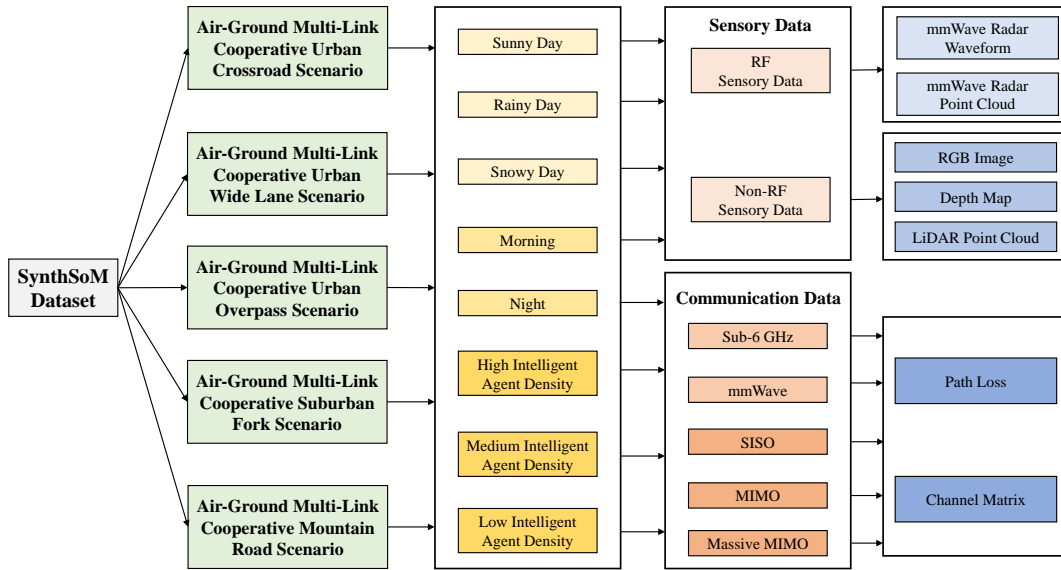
SynthSoM Dataset

Air-Ground Multi-Link Cooperative Urban Crossroad Scenario

Air-Ground Multi-Link Cooperative Urban Wide Lane Scenario

Air-Ground Multi-Link Cooperative Urban Overpass Scenario

Air-Ground Multi-Link Cooperative Suburban Fork Scenario

Air-Ground Multi-Link Cooperative Mountain Road Scenario

Sunny Day

Rainy Day

Snowy Day

Morning

Night

High Intelligent Agent Density

Medium Intelligent Agent Density

Low Intelligent Agent Density

Sensory Data

RF Sensory Data

Non-RF Sensory Data

mmWave Radar Waveform

mmWave Radar Point Cloud

RGB Image

Depth Map

LiDAR Point Cloud

Communication Data

Sub-6 GHz

mmWave

SISO

MIMO

Massive MIMO

Path Loss

Channel Matrix